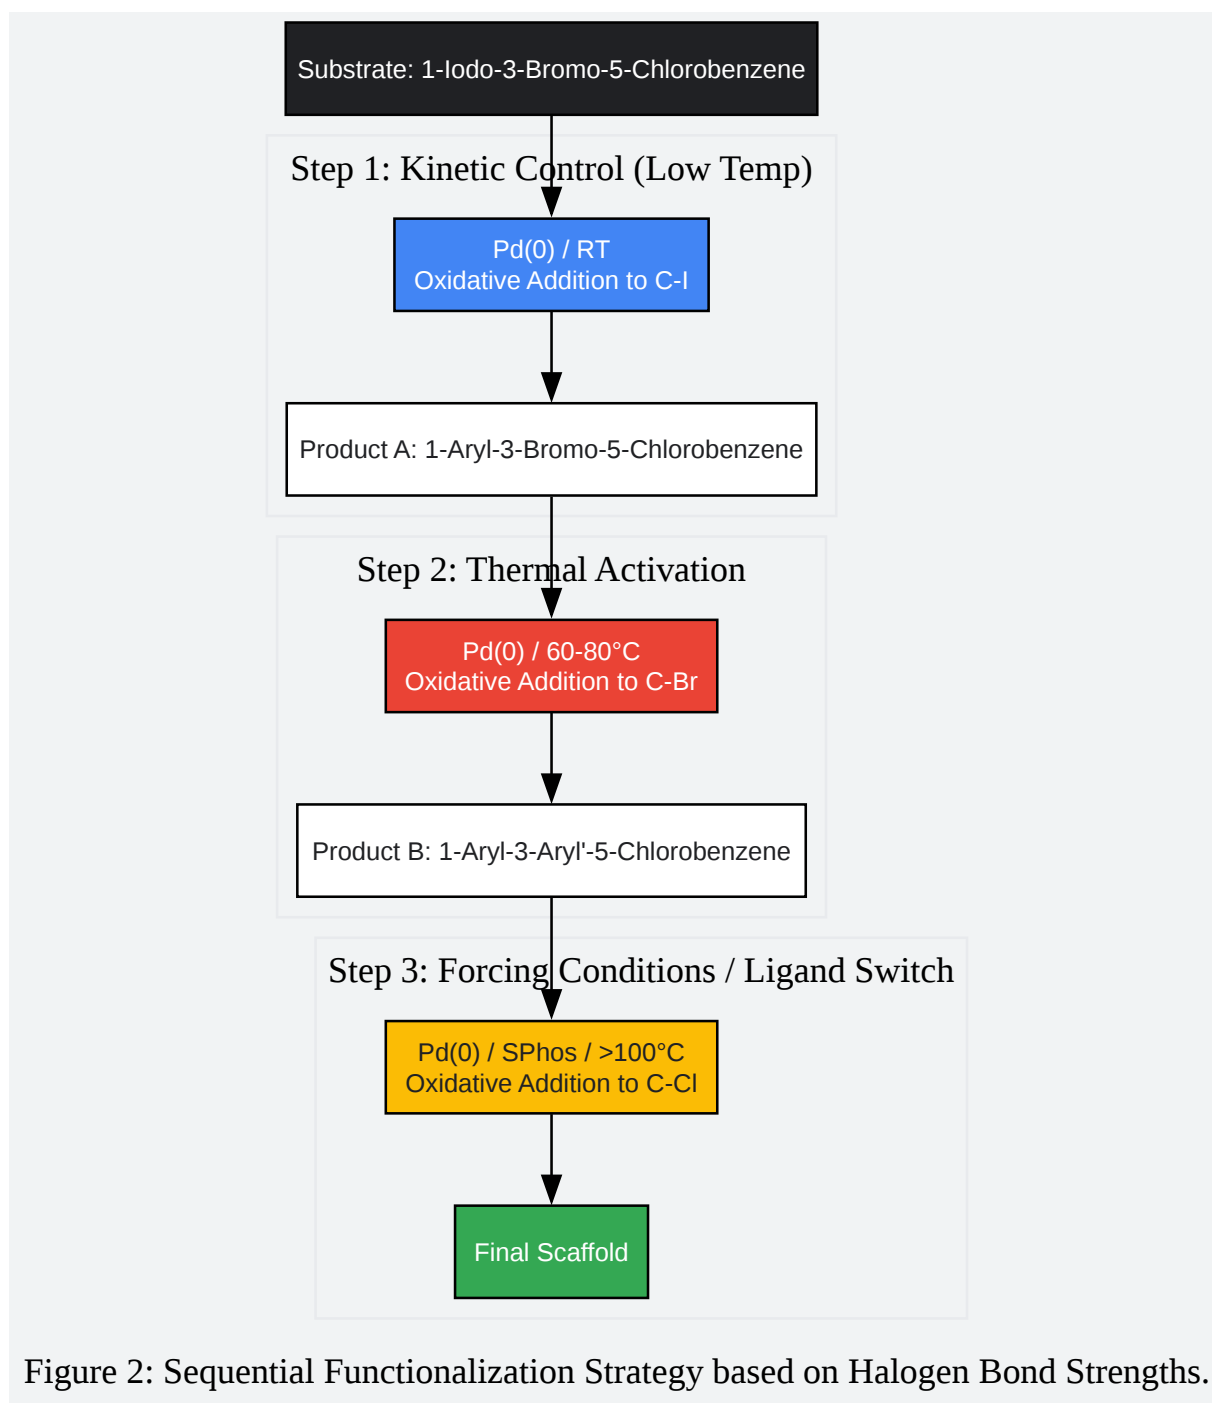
Substrate: 1-Iodo-3-Bromo-5-Chlorobenzene

Step 1: Kinetic Control (Low Temp)

Pd(0) / RT
Oxidative Addition to C-I

Product A: 1-Aryl-3-Bromo-5-Chlorobenzene

Step 2: Thermal Activation

Pd(0) / 60-80°C
Oxidative Addition to C-Br

Product B: 1-Aryl-3-Aryl'-5-Chlorobenzene

Step 3: Forcing Conditions / Ligand Switch

Pd(0) / SPhos / >100°C
Oxidative Addition to C-Cl

Final Scaffold

Figure 2: Sequential Functionalization Strategy based on Halogen Bond Strengths.